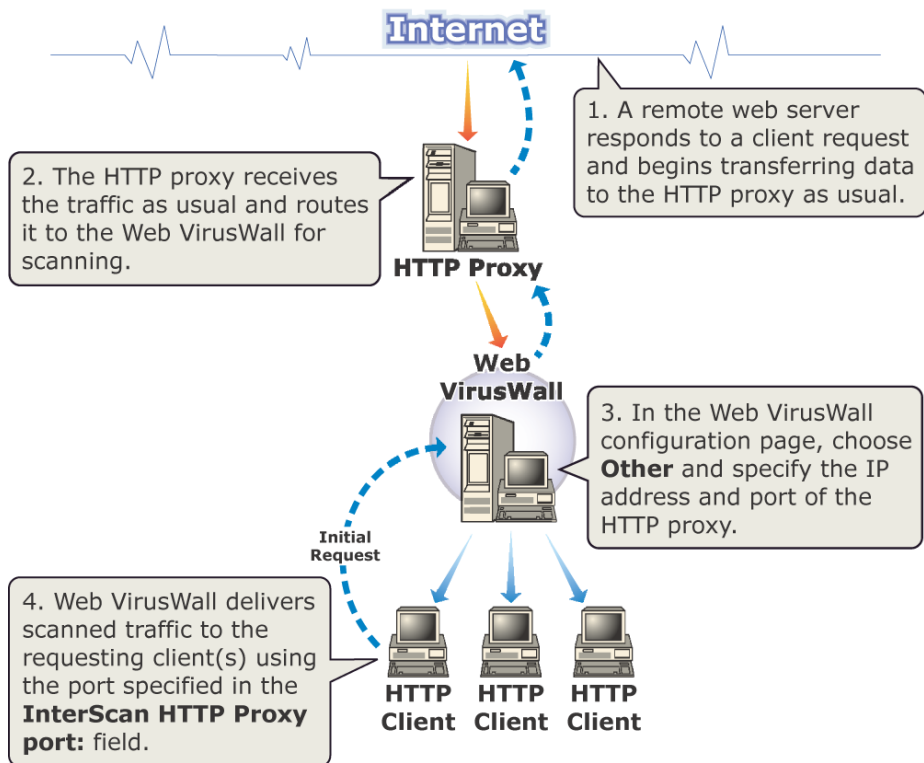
Internet

1. A remote web server responds to a client request and begins transferring data to the HTTP proxy as usual.

2. The HTTP proxy receives the traffic as usual and routes it to the Web VirusWall for scanning.

HTTP Proxy

Web VirusWall

3. In the Web VirusWall configuration page, choose **Other** and specify the IP address and port of the HTTP proxy.

Initial Request

4. Web VirusWall delivers scanned traffic to the requesting client(s) using the port specified in the **InterScan HTTP Proxy port:** field.

HTTP Client

HTTP Client

HTTP Client